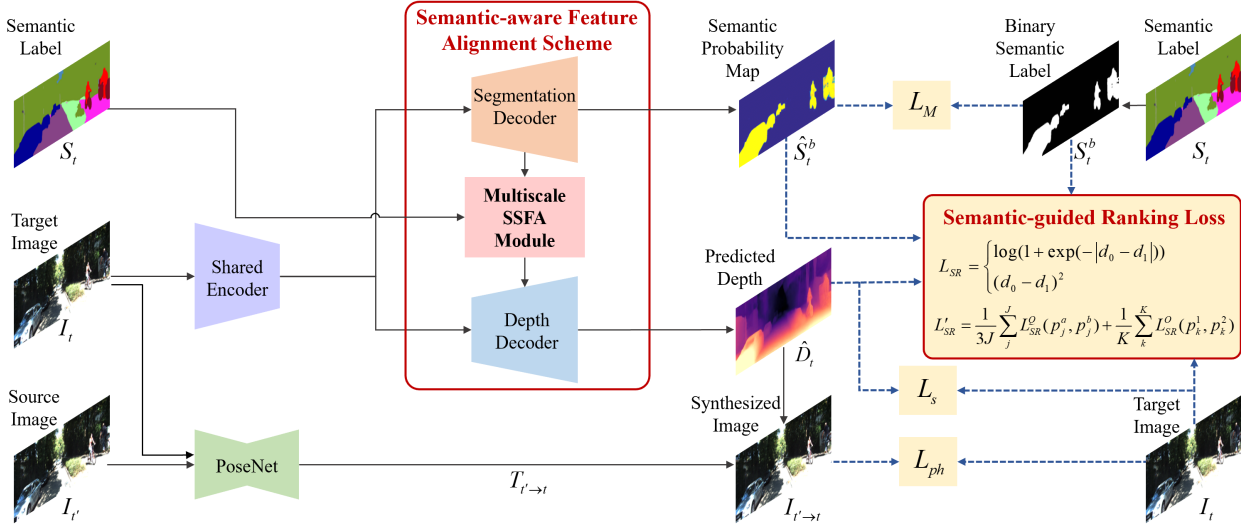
Semantic Label
$S_t$

Semantic-aware Feature Alignment Scheme

Segmentation Decoder

Multiscale SSFA Module

Depth Decoder

Semantic Probability Map
$\hat{S}_t^b$

$L_M$

Binary Semantic Label
$S_t^b$

Semantic Label
$S_t$

Target Image
$I_t$

Shared Encoder

Predicted Depth
$\hat{D}_t$

Semantic-guided Ranking Loss

$L_{SR} = \begin{cases} \log(1+\exp(-|d_0 - d_1|)) \\ (d_0 - d_1)^2 \end{cases}$

$L'_{SR} = \frac{1}{3J}\sum_j^J L_{SR}^O(p_j^a, p_j^b) + \frac{1}{K}\sum_k^K L_{SR}^O(p_k^1, p_k^2)$

Source Image
$I_{t'}$

PoseNet

$T_{t'\to t}$

Synthesized Image
$I_{t'\to t}$

$L_s$

$L_{ph}$

Target Image
$I_t$